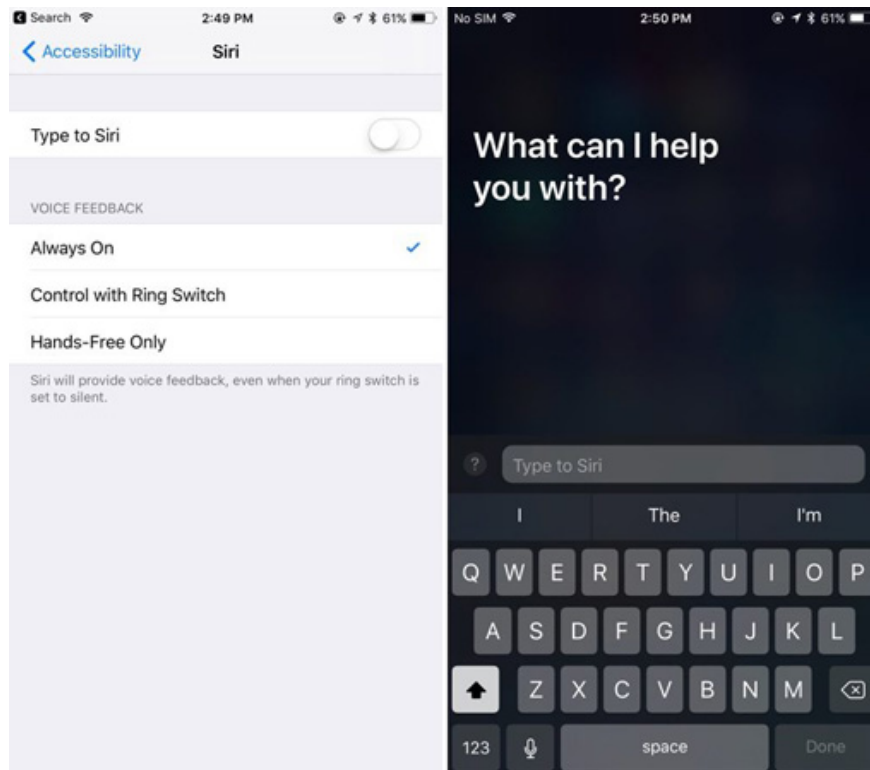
Search 2:49 PM 61%

Accessibility Siri

Type to Siri

VOICE FEEDBACK

Always On

Control with Ring Switch

Hands-Free Only

Siri will provide voice feedback, even when your ring switch is set to silent.

No SIM 2:50 PM 61%

What can I help you with?

?

Type to Siri

I The I'm

Q W E R T Y U I O P

A S D F G H J K L

Z X C V B N M

123 space Done